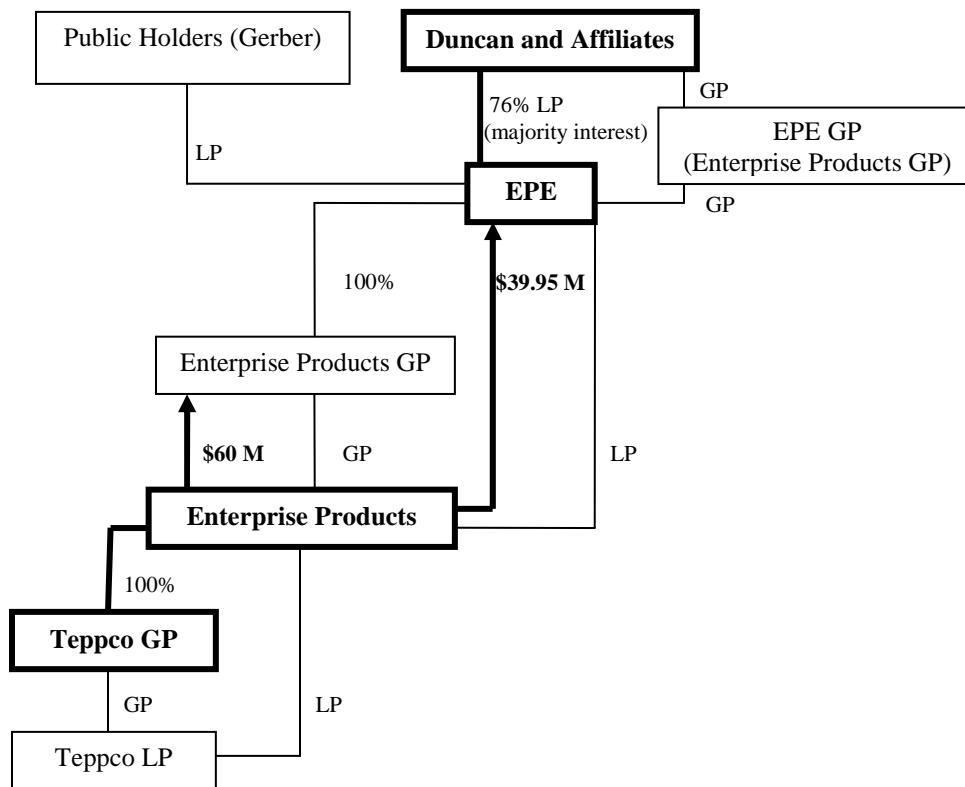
Public Holders (Gerber)

Duncan and Affiliates

76% LP
(majority interest)

GP

EPE GP
(Enterprise Products GP)

LP

EPE

GP

100%

$39.95 M

Enterprise Products GP

$60 M

GP

LP

Enterprise Products

100%

Teppco GP

GP

LP

Teppco LP